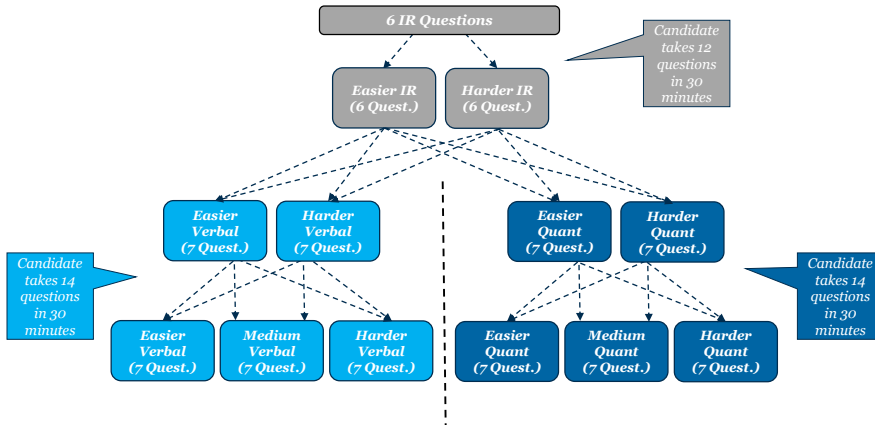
6 IR Questions

Candidate takes 12 questions in 30 minutes

Easier IR (6 Quest.)

Harder IR (6 Quest.)

Easier Verbal (7 Quest.)

Harder Verbal (7 Quest.)

Easier Quant (7 Quest.)

Harder Quant (7 Quest.)

Candidate takes 14 questions in 30 minutes

Candidate takes 14 questions in 30 minutes

Easier Verbal (7 Quest.)

Medium Verbal (7 Quest.)

Harder Verbal (7 Quest.)

Easier Quant (7 Quest.)

Medium Quant (7 Quest.)

Harder Quant (7 Quest.)